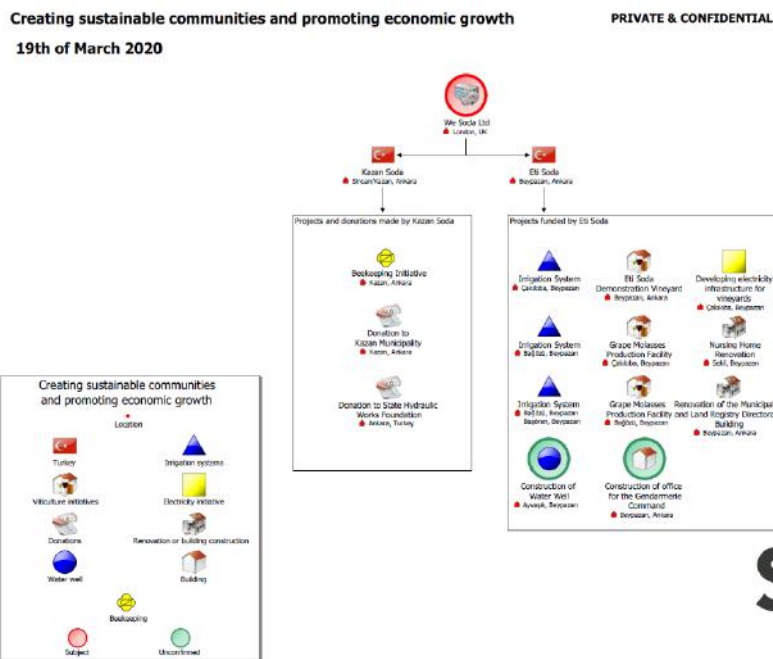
Creating sustainable communities and promoting economic growth

PRIVATE & CONFIDENTIAL

19th of March 2020

We Soda Ltd
London, UK

Kazan Soda
Sincan/Kazan, Ankara

Eti Soda
Beypazarı, Ankara

Projects and donations made by Kazan Soda

Beekeeping Initiative
Kazan, Ankara

Donation to Kazan Municipality
Kazan, Ankara

Donation to State Hydraulic Works Foundation
Ankara, Turkey

Projects funded by Eti Soda

Irrigation System
Çakıloba, Beypazarı

Eti Soda Demonstration Vineyard
Beypazarı, Ankara

Developing electricity infrastructure for vineyards
Çakıloba, Beypazarı

Irrigation System
Bağözü, Beypazarı

Grape Molasses Production Facility
Çakıloba, Beypazarı

Nursing Home Renovation
Sekli, Beypazarı

Irrigation System
Bağözü, Beypazarı
Başören, Beypazarı

Grape Molasses Production Facility
Bağözü, Beypazarı

Renovation of the Municipal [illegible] and Land Registry Director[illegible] Building
Beypazarı, Ankara

Construction of Water Well
Ayvaşık, Beypazarı

Construction of office for the Gendarmerie Command
Beypazarı, Ankara

Creating sustainable communities and promoting economic growth

Location

Turkey

Irrigation systems

Viticulture initiatives

Electricity initiative

Donations

Renovation or building construction

Water well

Building

Beekeeping

Subject

Unconfirmed

S